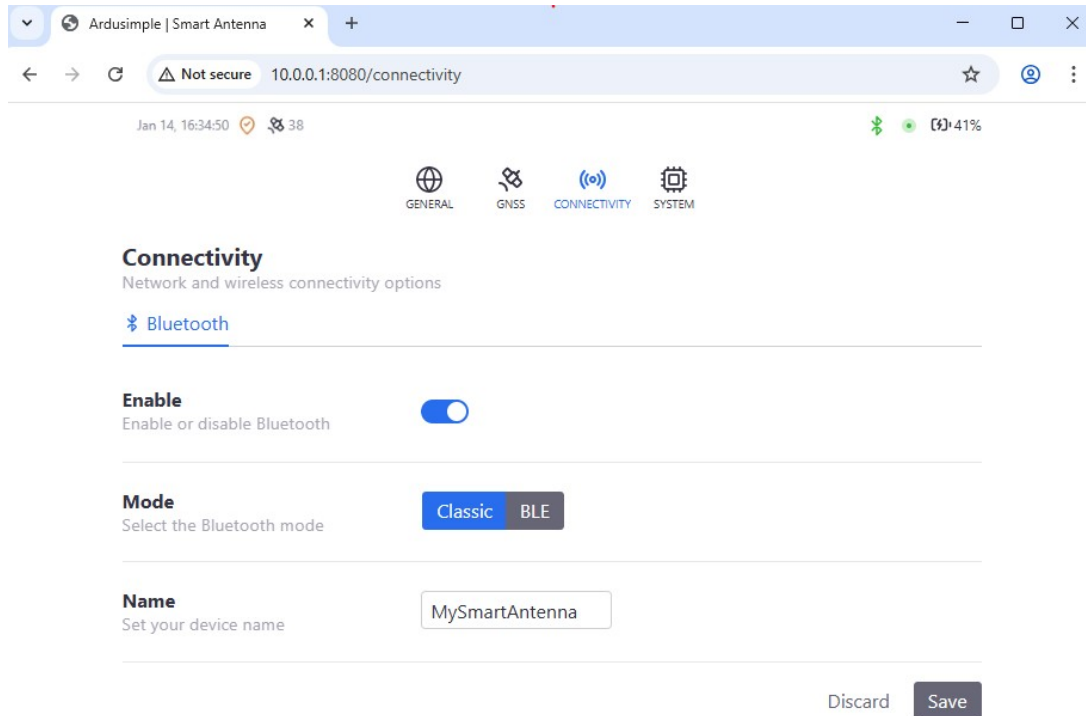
Ardusimple | Smart Antenna

Not secure 10.0.0.1:8080/connectivity

Jan 14, 16:34:50 38

41%

GENERAL GNSS CONNECTIVITY SYSTEM

Connectivity
Network and wireless connectivity options

Bluetooth

Enable
Enable or disable Bluetooth

Mode
Select the Bluetooth mode

Classic BLE

Name
Set your device name

MySmartAntenna

Discard Save